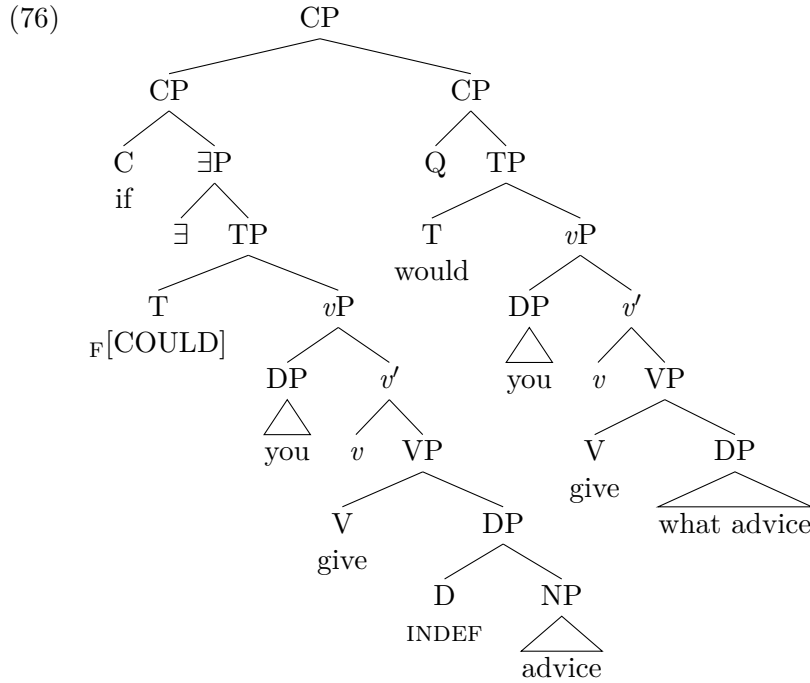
(76)

CP

CP

C
if

$\exists$P

$\exists$

TP

T
$_{\text{F}}$[COULD]

$v$P

DP
you

$v'$

$v$

VP

V
give

DP

D
INDEF

NP
advice

CP

Q

TP

T
would

$v$P

DP
you

$v'$

$v$

VP

V
give

DP
what advice